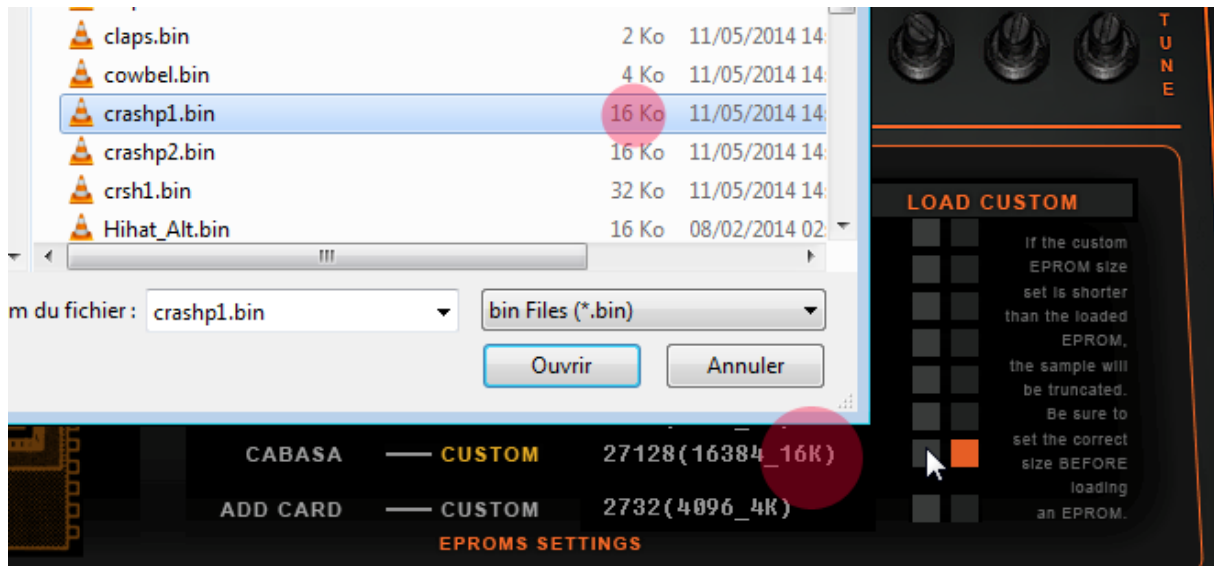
claps.bin 2 Ko 11/05/2014 1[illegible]
cowbel.bin 4 Ko 11/05/2014 1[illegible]
crashp1.bin 16 Ko 11/05/2014 1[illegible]
crashp2.bin 16 Ko 11/05/2014 1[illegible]
crsh1.bin 32 Ko 11/05/2014 1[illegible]
Hihat_Alt.bin 16 Ko 08/02/2014 0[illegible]

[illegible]m du fichier : crashp1.bin
bin Files (*.bin)
Ouvrir
Annuler

T
U
N
E

LOAD CUSTOM

If the custom EPROM size set is shorter than the loaded EPROM, the sample will be truncated. Be sure to set the correct size BEFORE loading an EPROM.

CABASA — CUSTOM 27128(16384_16K)
ADD CARD — CUSTOM 2732(4096_4K)

EPROMS SETTINGS